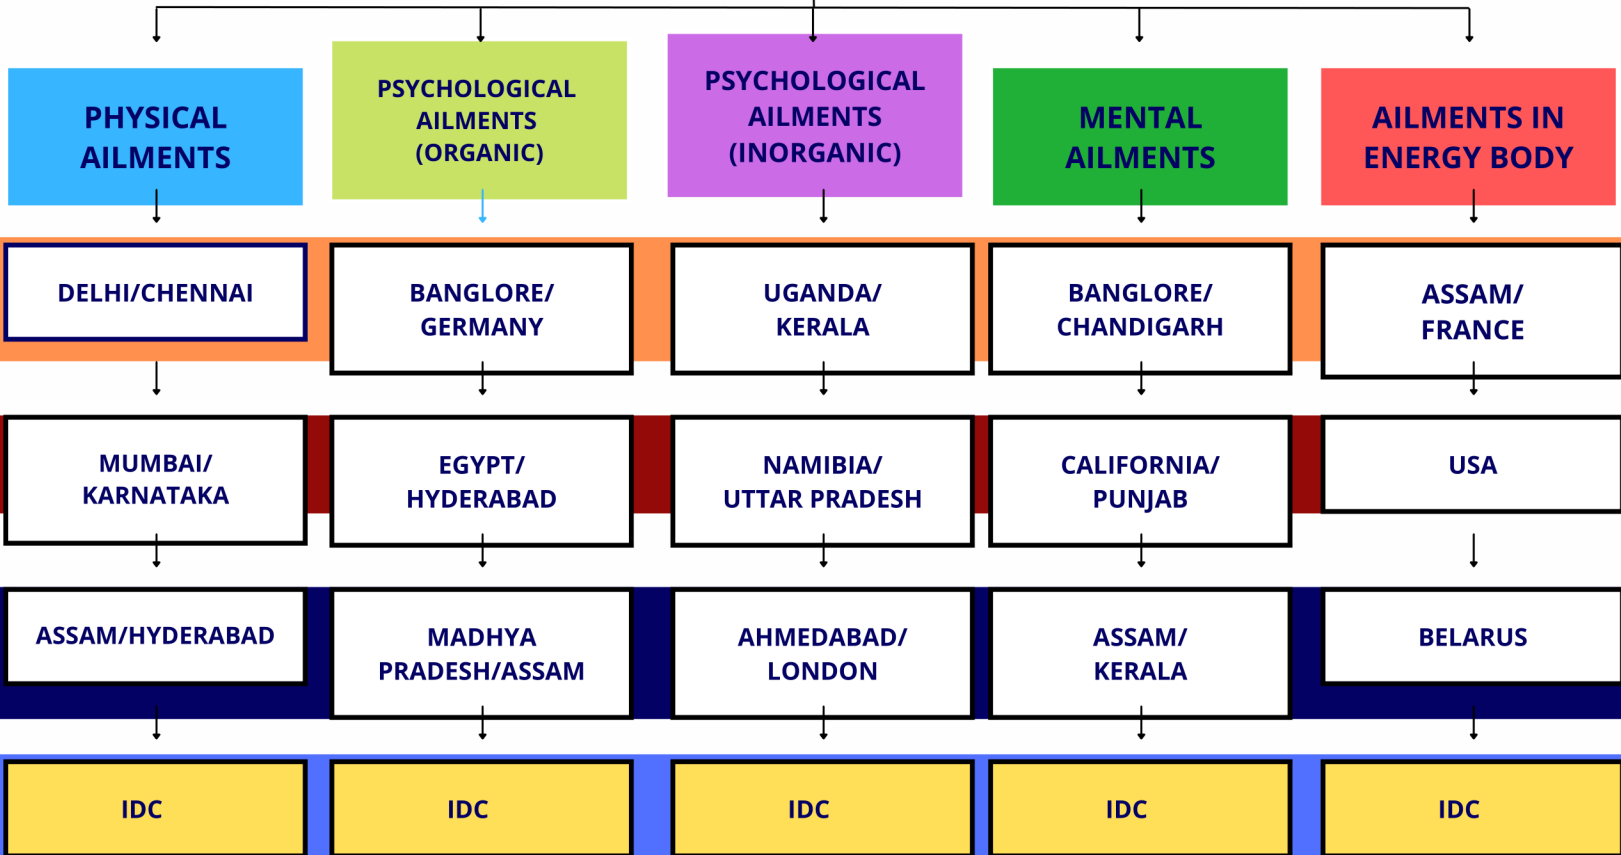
PHYSICAL AILMENTS

PSYCHOLOGICAL AILMENTS (ORGANIC)

PSYCHOLOGICAL AILMENTS (INORGANIC)

MENTAL AILMENTS

AILMENTS IN ENERGY BODY

DELHI/CHENNAI

BANGLORE/ GERMANY

UGANDA/ KERALA

BANGLORE/ CHANDIGARH

ASSAM/ FRANCE

MUMBAI/ KARNATAKA

EGYPT/ HYDERABAD

NAMIBIA/ UTTAR PRADESH

CALIFORNIA/ PUNJAB

USA

ASSAM/HYDERABAD

MADHYA PRADESH/ASSAM

AHMEDABAD/ LONDON

ASSAM/ KERALA

BELARUS

IDC

IDC

IDC

IDC

IDC